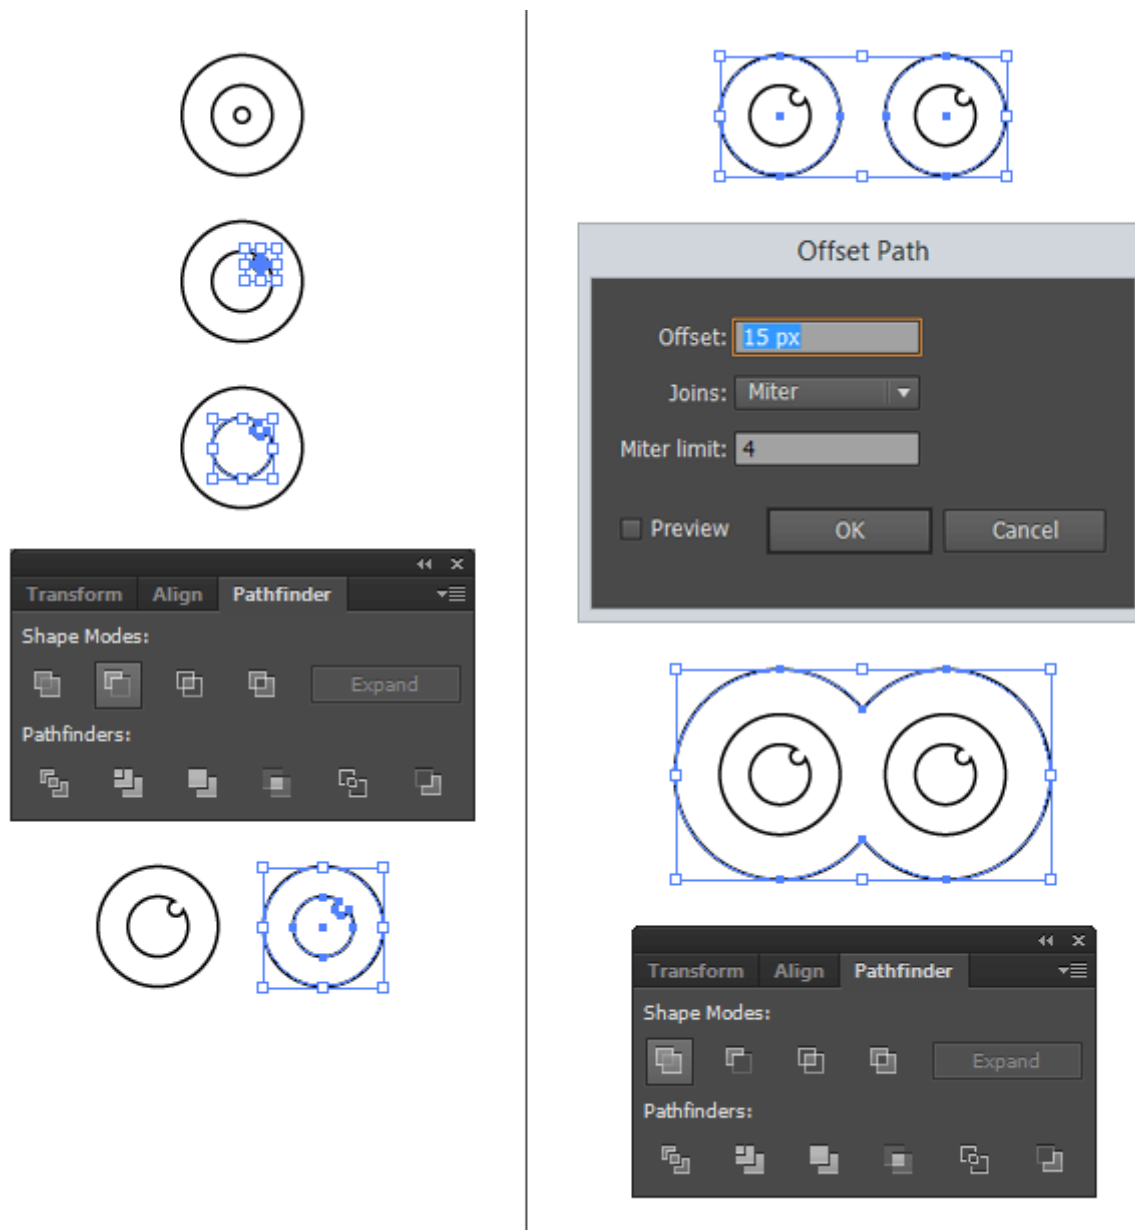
Transform Align Pathfinder

Shape Modes:

Expand

Pathfinders:

Offset Path

Offset: 15 px

Joins: Miter

Miter limit: 4

Preview OK Cancel

Transform Align Pathfinder

Shape Modes:

Expand

Pathfinders: